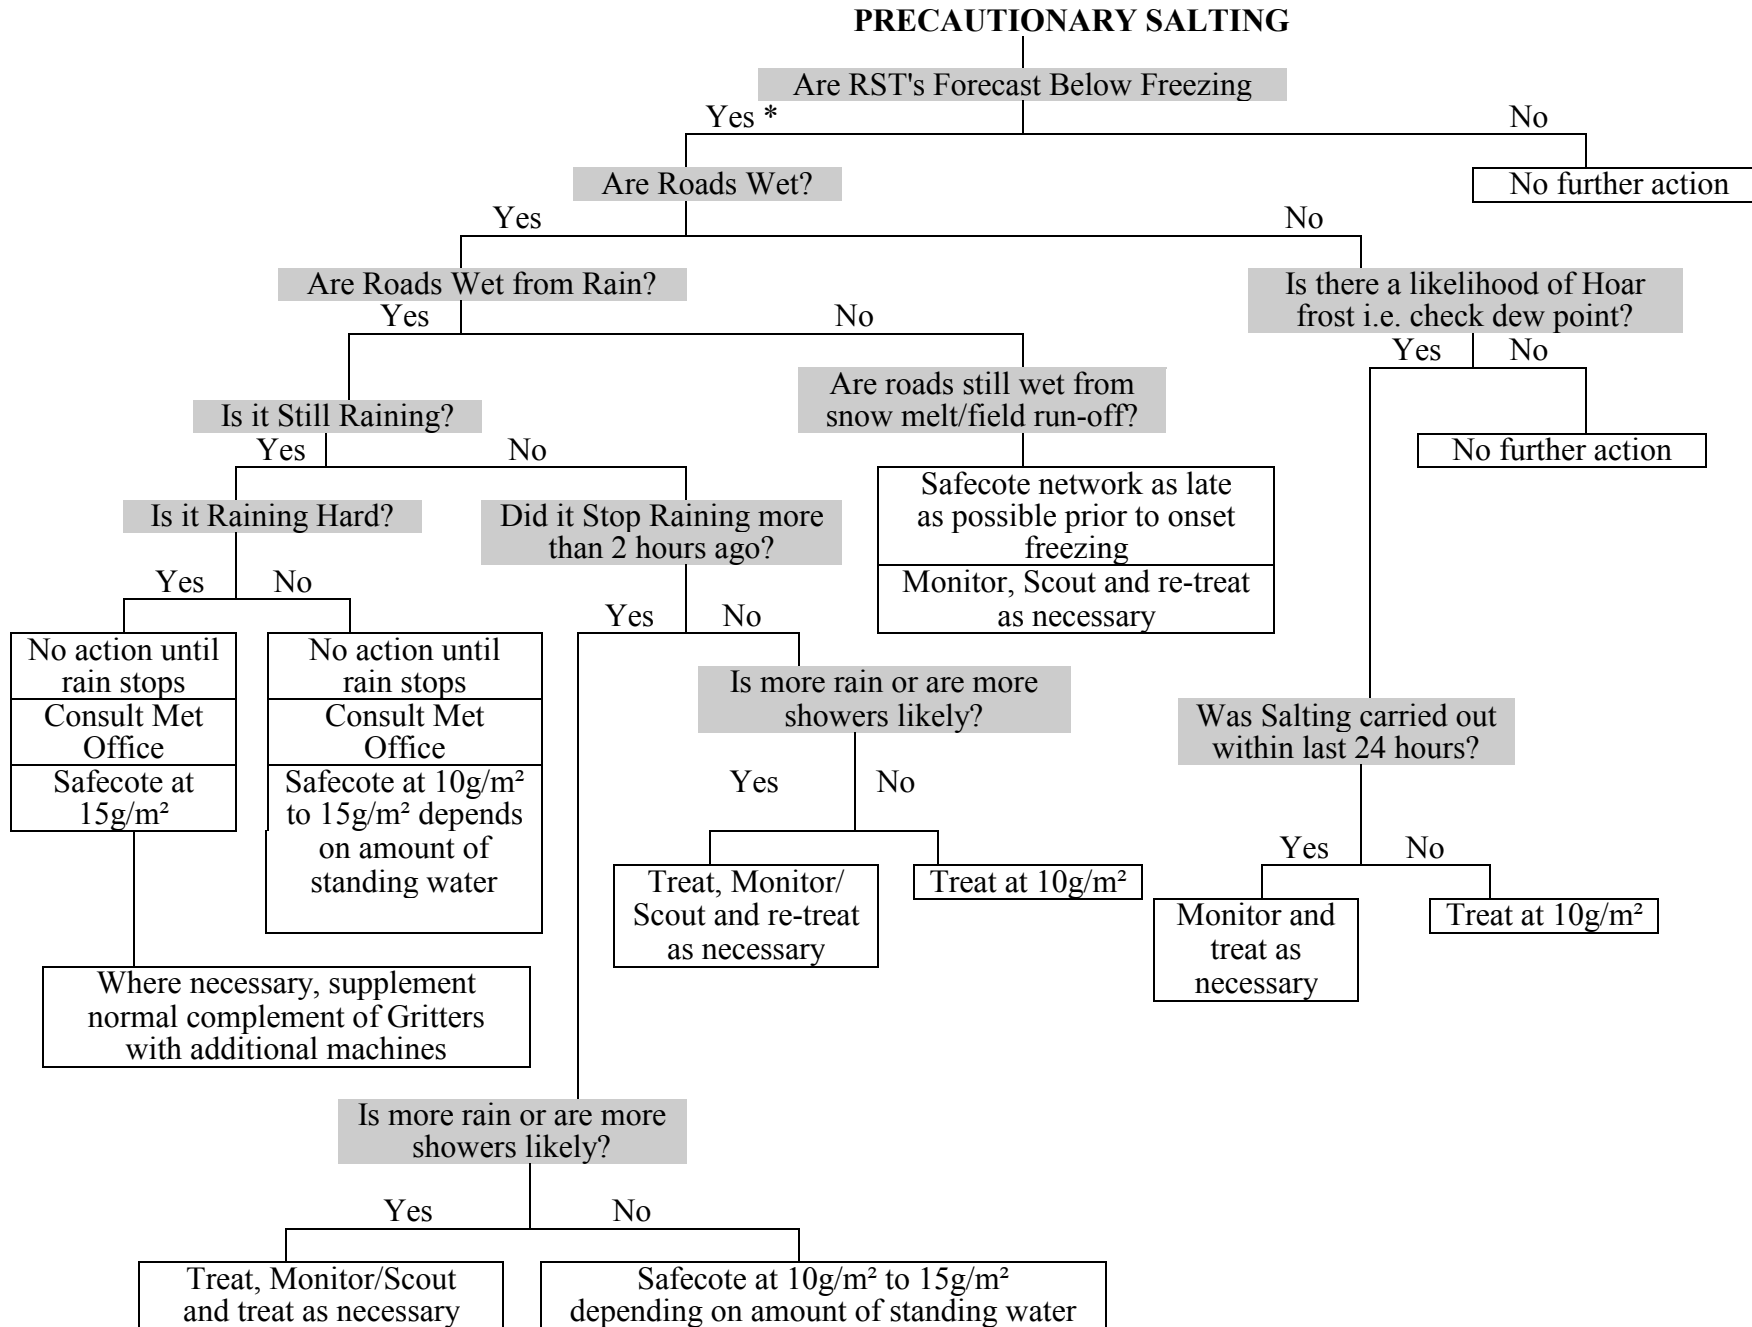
PRECAUTIONARY SALTING

Are RST's Forecast Below Freezing

Yes *

No

No further action

Are Roads Wet?

Yes

No

Are Roads Wet from Rain?

Yes

No

Is there a likelihood of Hoar frost i.e. check dew point?

Yes

No

No further action

Is it Still Raining?

Yes

No

Are roads still wet from snow melt/field run-off?

Safecote network as late as possible prior to onset freezing

Monitor, Scout and re-treat as necessary

Is it Raining Hard?

Yes

No

No action until rain stops

Consult Met Office

Safecote at $15g/m^2$

No action until rain stops

Consult Met Office

Safecote at $10g/m^2$ to $15g/m^2$ depends on amount of standing water

Where necessary, supplement normal complement of Gritters with additional machines

Did it Stop Raining more than 2 hours ago?

Yes

No

Is more rain or are more showers likely?

Yes

No

Treat, Monitor/ Scout and re-treat as necessary

Treat at $10g/m^2$

Was Salting carried out within last 24 hours?

Yes

No

Monitor and treat as necessary

Treat at $10g/m^2$

Is more rain or are more showers likely?

Yes

No

Treat, Monitor/Scout and treat as necessary

Safecote at $10g/m^2$ to $15g/m^2$ depending on amount of standing water